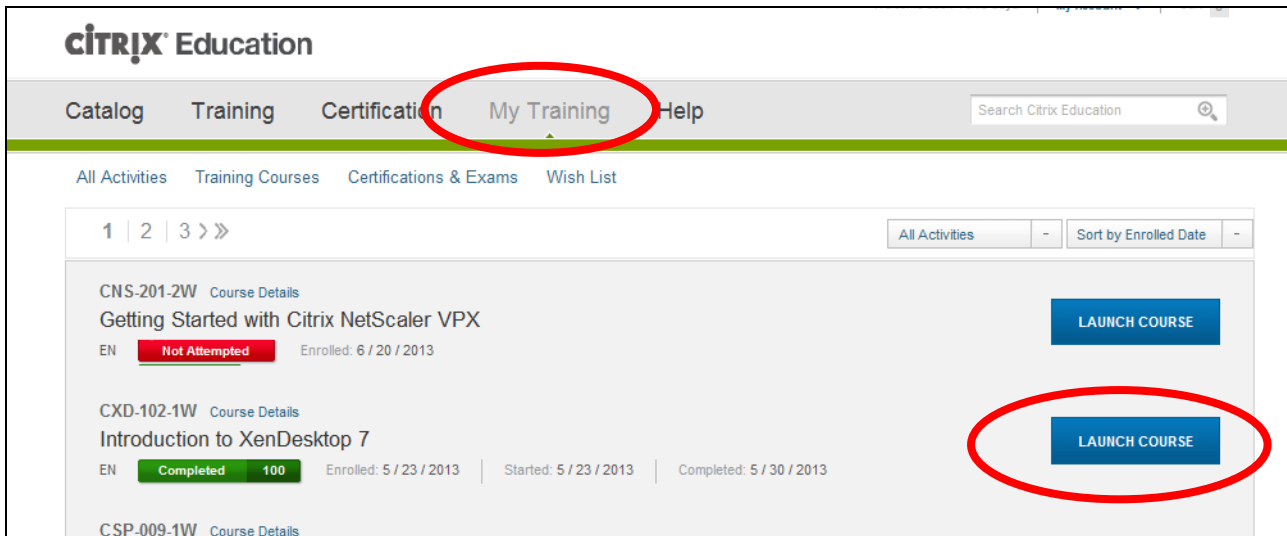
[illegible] | My Account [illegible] | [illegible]

CiTRiX® Education

Catalog Training Certification My Training Help

Search Citrix Education

All Activities Training Courses Certifications & Exams Wish List

1 | 2 | 3 › »

All Activities - Sort by Enrolled Date -

CNS-201-2W Course Details
Getting Started with Citrix NetScaler VPX
EN Not Attempted Enrolled: 6 / 20 / 2013

LAUNCH COURSE

CXD-102-1W Course Details
Introduction to XenDesktop 7
EN Completed 100 Enrolled: 5 / 23 / 2013 Started: 5 / 23 / 2013 Completed: 5 / 30 / 2013

LAUNCH COURSE

CSP-009-1W Course Details